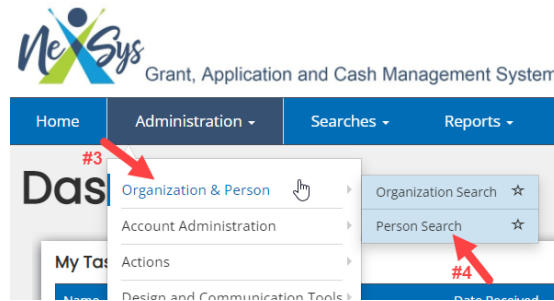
NeXSys
Grant, Application and Cash Management System

Home
Administration
Searches
Reports

#3
Das
Organization & Person
Account Administration
Actions
Design and Communication Tools

Organization Search ☆
Person Search ☆
#4

My Tas
Name
Date Received